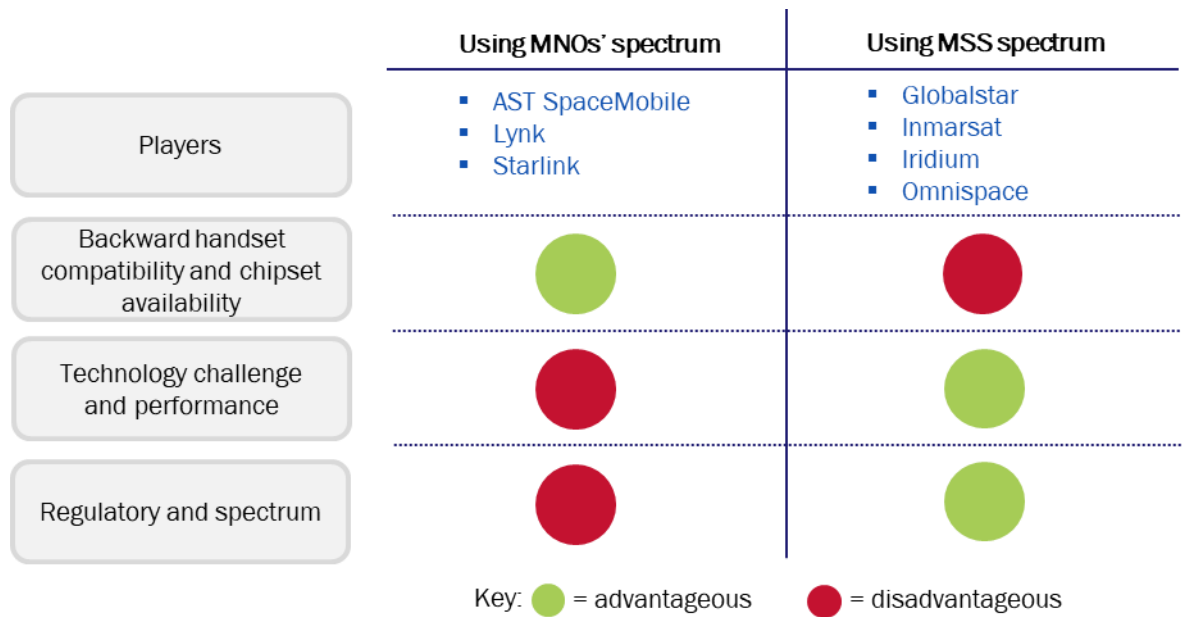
|  | Using MNOs' spectrum | Using MSS spectrum |
|---|---|---|
| Players | ▪ AST SpaceMobile ▪ Lynk ▪ Starlink | ▪ Globalstar ▪ Inmarsat ▪ Iridium ▪ Omnispace |
| Backward handset compatibility and chipset availability | advantageous | disadvantageous |
| Technology challenge and performance | disadvantageous | advantageous |
| Regulatory and spectrum | disadvantageous | advantageous |

Key: = advantageous = disadvantageous